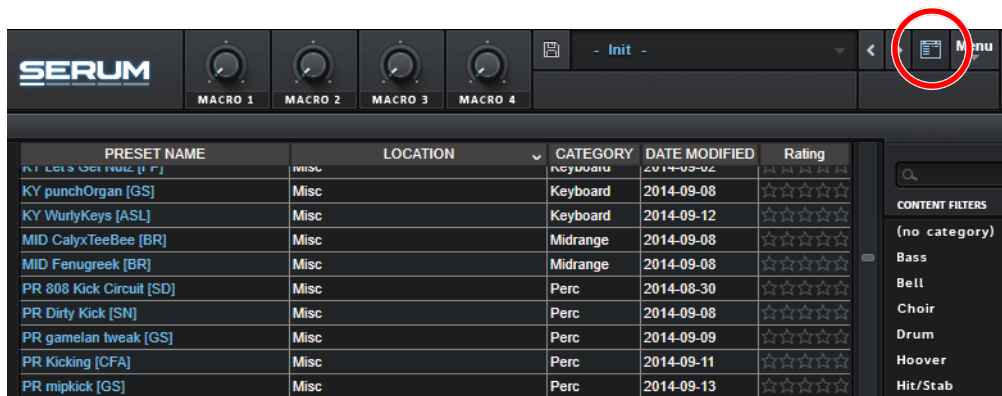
SERUM

MACRO 1
MACRO 2
MACRO 3
MACRO 4

- Init -

Menu

| PRESET NAME | LOCATION | CATEGORY | DATE MODIFIED | Rating |
|---|---|---|---|---|
| KY Let's Get Nutz [FP] | Misc | Keyboard | 2014-09-02 | ☆☆☆☆☆ |
| KY punchOrgan [GS] | Misc | Keyboard | 2014-09-08 | ☆☆☆☆☆ |
| KY WurlyKeys [ASL] | Misc | Keyboard | 2014-09-12 | ☆☆☆☆☆ |
| MID CalyxTeeBee [BR] | Misc | Midrange | 2014-09-08 | ☆☆☆☆☆ |
| MID Fenugreek [BR] | Misc | Midrange | 2014-09-08 | ☆☆☆☆☆ |
| PR 808 Kick Circuit [SD] | Misc | Perc | 2014-08-30 | ☆☆☆☆☆ |
| PR Dirty Kick [SN] | Misc | Perc | 2014-09-08 | ☆☆☆☆☆ |
| PR gamelan tweak [GS] | Misc | Perc | 2014-09-09 | ☆☆☆☆☆ |
| PR Kicking [CFA] | Misc | Perc | 2014-09-11 | ☆☆☆☆☆ |
| PR mipkick [GS] | Misc | Perc | 2014-09-13 | ☆☆☆☆☆ |

CONTENT FILTERS
(no category)
Bass
Bell
Choir
Drum
Hoover
Hit/Stab